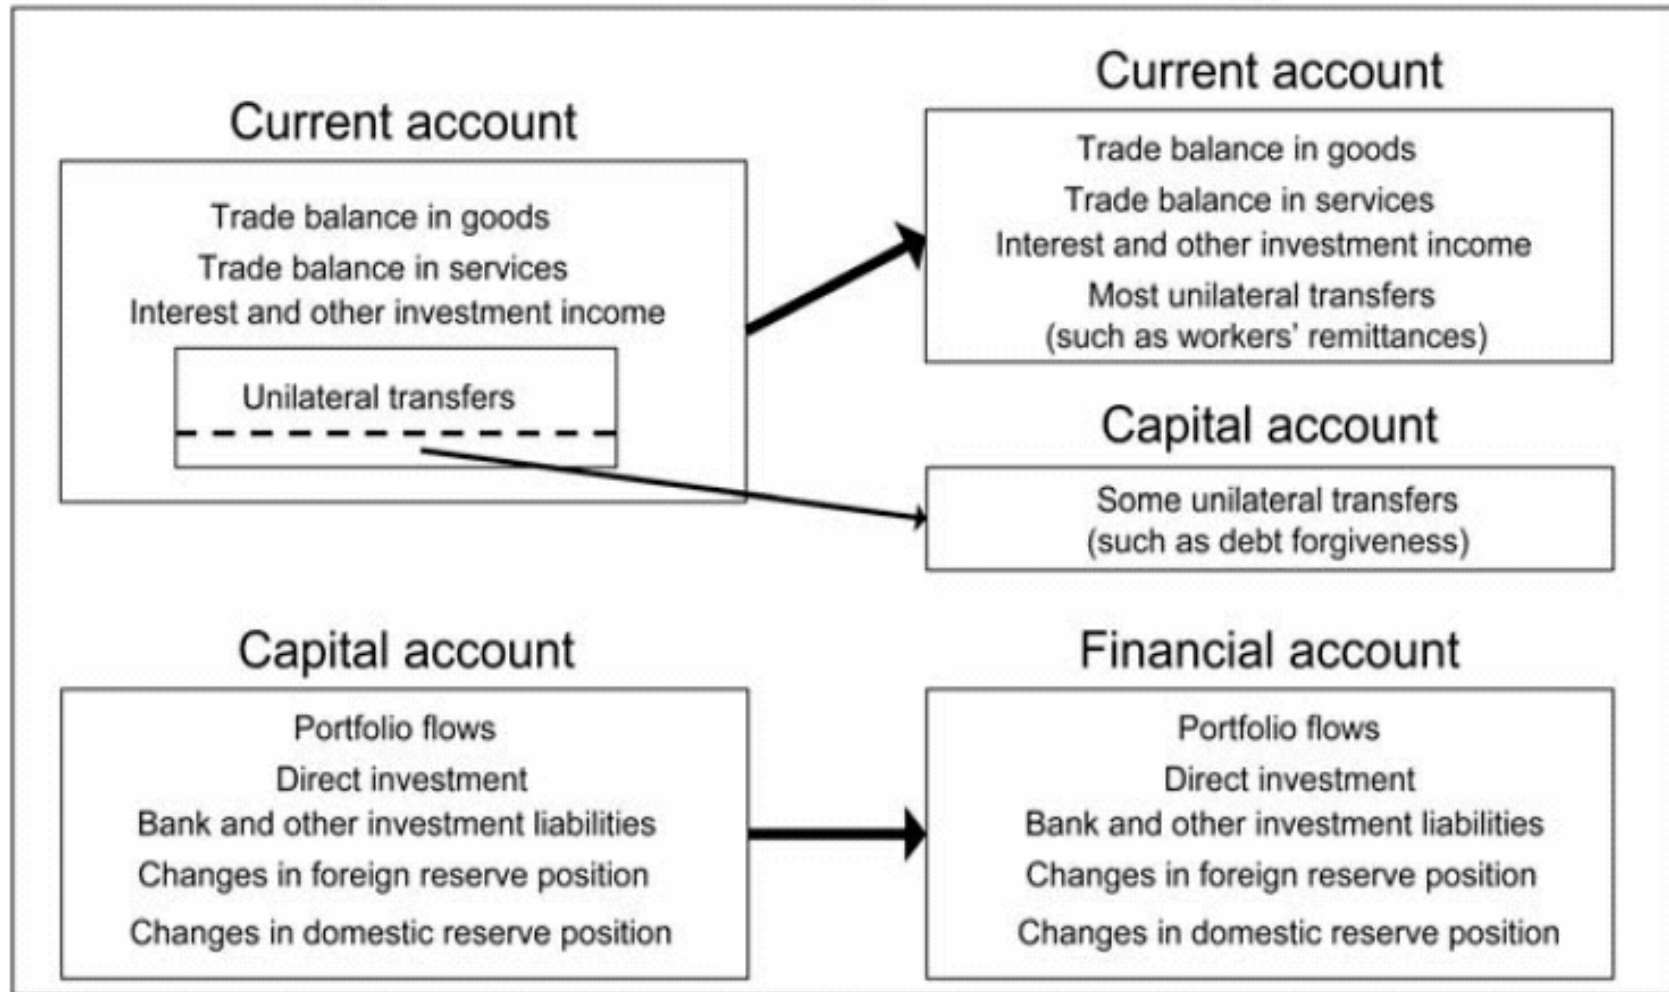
Current account

Trade balance in goods
Trade balance in services
Interest and other investment income

Unilateral transfers

Current account

Trade balance in goods
Trade balance in services
Interest and other investment income
Most unilateral transfers
(such as workers' remittances)

Capital account

Some unilateral transfers
(such as debt forgiveness)

Capital account

Portfolio flows
Direct investment
Bank and other investment liabilities
Changes in foreign reserve position
Changes in domestic reserve position

Financial account

Portfolio flows
Direct investment
Bank and other investment liabilities
Changes in foreign reserve position
Changes in domestic reserve position